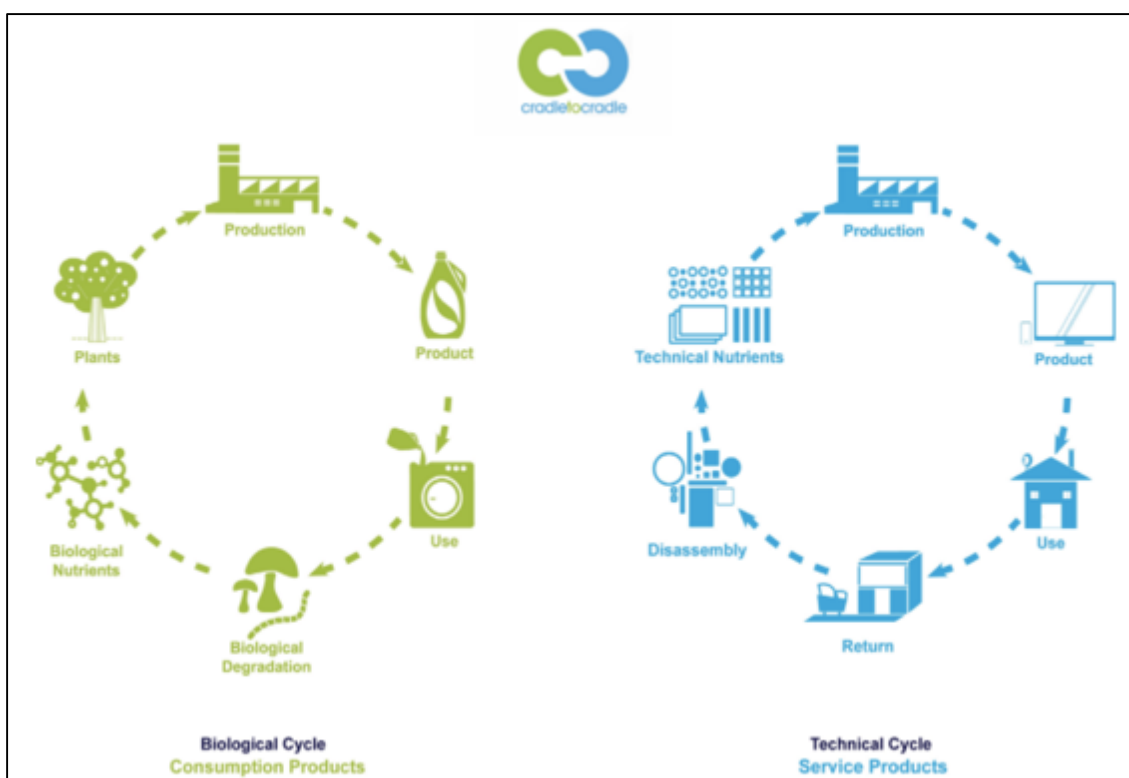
cradletocradle

Production

Product

Use

Biological Degradation

Biological Nutrients

Plants

Production

Product

Use

Return

Disassembly

Technical Nutrients

Biological Cycle
Consumption Products

Technical Cycle
Service Products